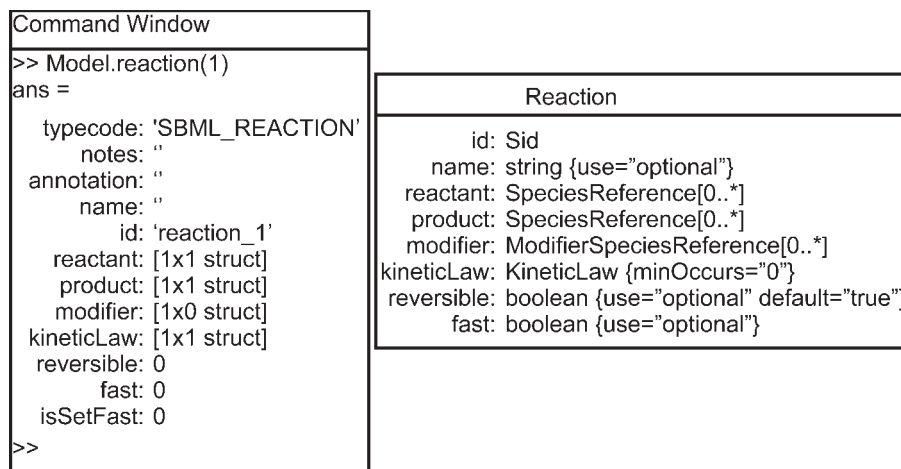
Command Window

>> Model.reaction(1)
ans =

typecode: 'SBML_REACTION'
notes: ''
annotation: ''
name: ''
id: 'reaction_1'
reactant: [1x1 struct]
product: [1x1 struct]
modifier: [1x0 struct]
kineticLaw: [1x1 struct]
reversible: 0
fast: 0
isSetFast: 0

>>

Reaction

id: Sid
name: string {use="optional"}
reactant: SpeciesReference[0..*]
product: SpeciesReference[0..*]
modifier: ModifierSpeciesReference[0..*]
kineticLaw: KineticLaw {minOccurs="0"}
reversible: boolean {use="optional" default="true"}
fast: boolean {use="optional"}